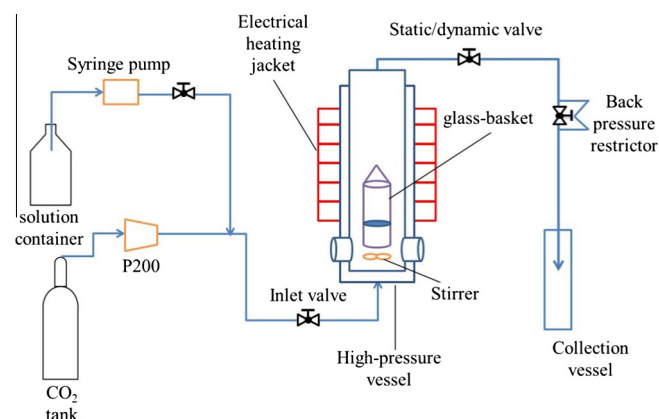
Electrical heating jacket

Static/dynamic valve

Syringe pump

Back pressure restrictor

glass-basket

solution container

P200

Stirrer

Inlet valve

High-pressure vessel

Collection vessel

$CO_2$ tank